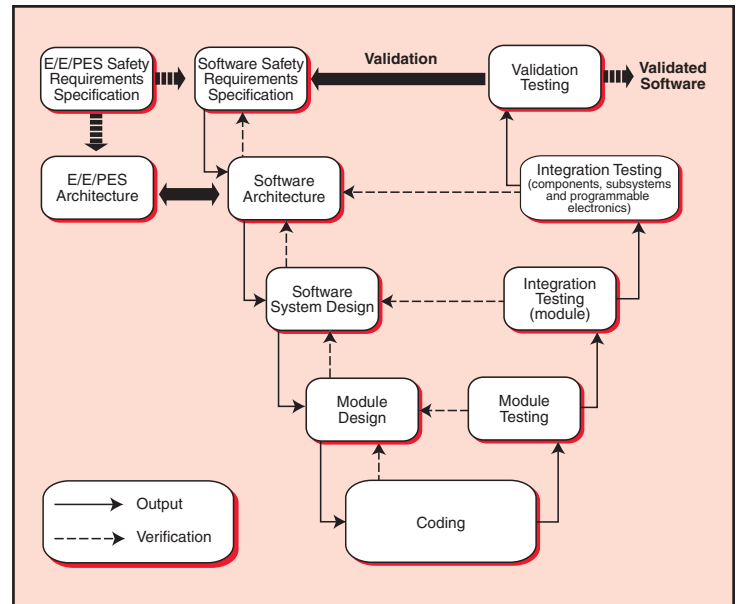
E/E/PES Safety Requirements Specification

Software Safety Requirements Specification

Validation

Validation Testing

Validated Software

E/E/PES Architecture

Software Architecture

Integration Testing (components, subsystems and programmable electronics)

Software System Design

Integration Testing (module)

Module Design

Module Testing

Coding

Output

Verification